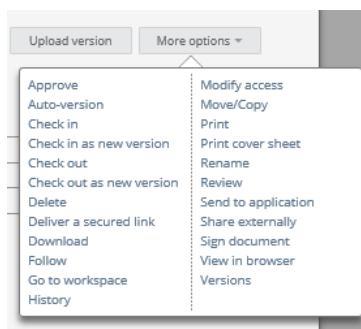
Upload version
More options ▾

Approve
Auto-version
Check in
Check in as new version
Check out
Check out as new version
Delete
Deliver a secured link
Download
Follow
Go to workspace
History

Modify access
Move/Copy
Print
Print cover sheet
Rename
Review
Send to application
Share externally
Sign document
View in browser
Versions